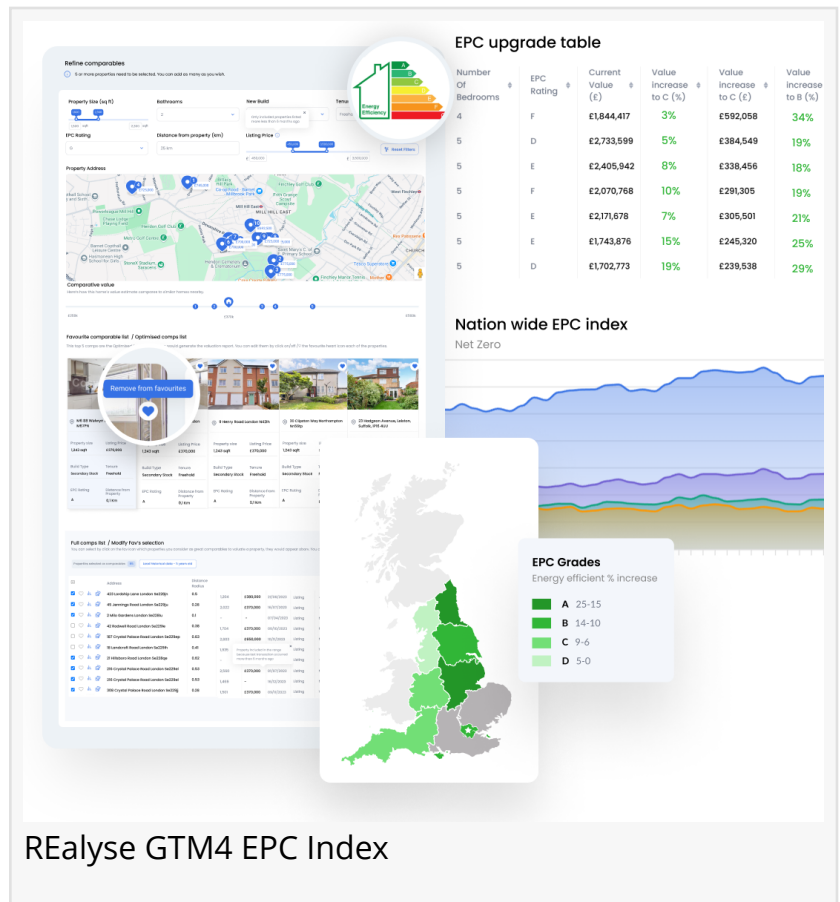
Refine comparables

5 or more properties need to be selected. You can add as many as you wish.

Property Size (sq ft)

Bathrooms

New Build

EPC Rating

Distance from property (km)

Listing Price

Reset Filters

Property Address

MILL HILL EAST

Comparative value

Favourite comparable list / Optimised comps list

Remove from favourites

Energy Efficiency

Full comps list / Modify Fox's selection

EPC upgrade table

| Number Of Bedrooms | EPC Rating | Current Value (£) | Value increase to C (%) | Value increase to C (£) | Value increase to B (%) |
|---|---|---|---|---|---|
| 4 | F | £1,844,417 | 3% | £592,058 | 34% |
| 5 | D | £2,733,599 | 5% | £384,549 | 19% |
| 5 | E | £2,405,942 | 8% | £338,456 | 18% |
| 5 | F | £2,070,768 | 10% | £291,305 | 19% |
| 5 | E | £2,171,678 | 7% | £305,501 | 21% |
| 5 | E | £1,743,876 | 15% | £245,320 | 25% |
| 5 | D | £1,702,773 | 19% | £239,538 | 29% |

Nation wide EPC index

Net Zero

EPC Grades

Energy efficient % increase

A 25-15

B 14-10

C 9-6

D 5-0

REalyse GTM4 EPC Index